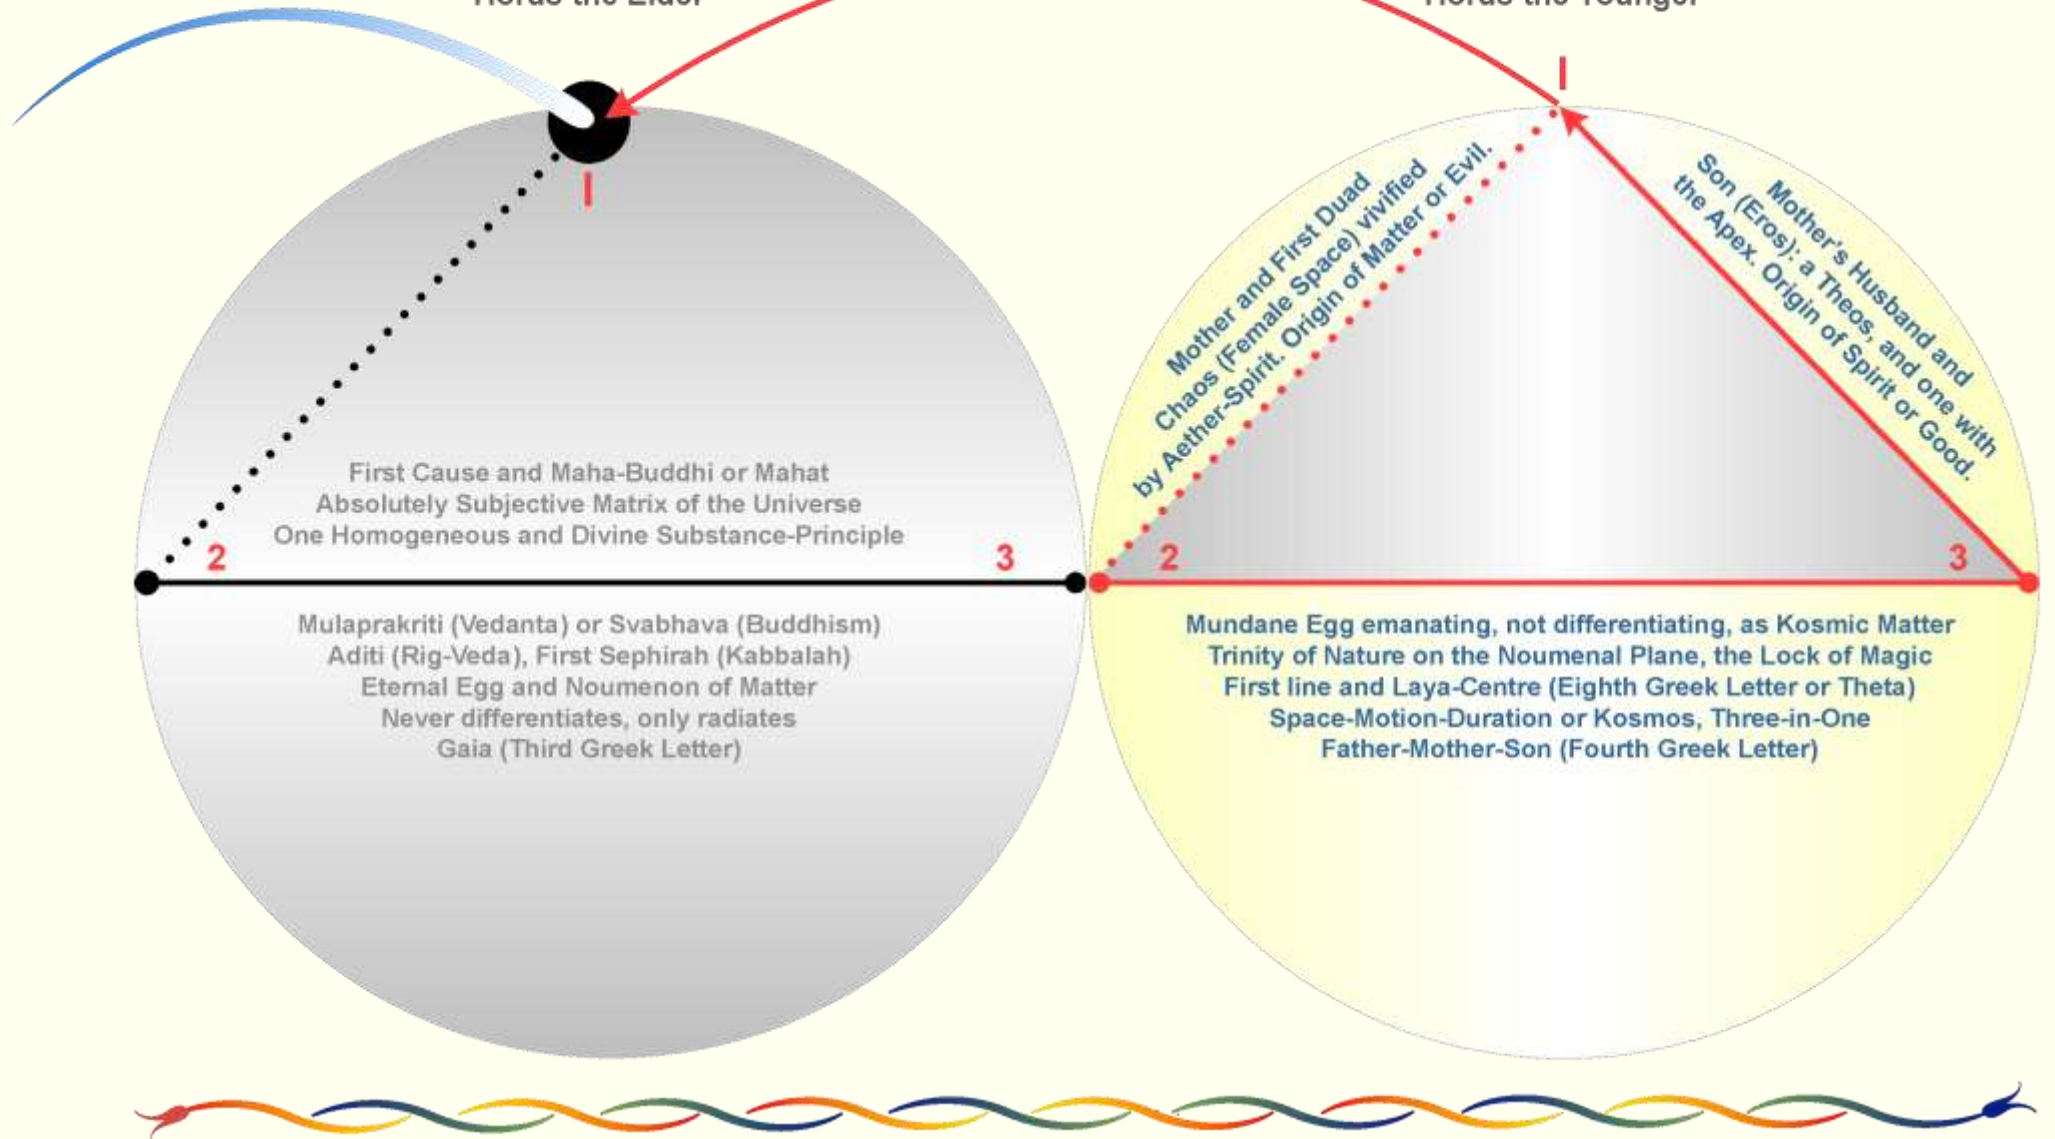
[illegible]

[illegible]

I

First Cause and Maha-Buddhi or Mahat
Absolutely Subjective Matrix of the Universe
One Homogeneous and Divine Substance-Principle

2

3

Mulaprakriti (Vedanta) or Svabhava (Buddhism)
Aditi (Rig-Veda), First Sephirah (Kabbalah)
Eternal Egg and Noumenon of Matter
Never differentiates, only radiates
Gaia (Third Greek Letter)

I

Mother and First Duad
Chaos (Female Space) vivified
by Aether-Spirit. Origin of Matter or Evil.

Mother's Husband and
Son (Eros): a Theos, and one with
the Apex. Origin of Spirit or Good.

2

3

Mundane Egg emanating, not differentiating, as Kosmic Matter
Trinity of Nature on the Noumenal Plane, the Lock of Magic
First line and Laya-Centre (Eighth Greek Letter or Theta)
Space-Motion-Duration or Kosmos, Three-in-One
Father-Mother-Son (Fourth Greek Letter)